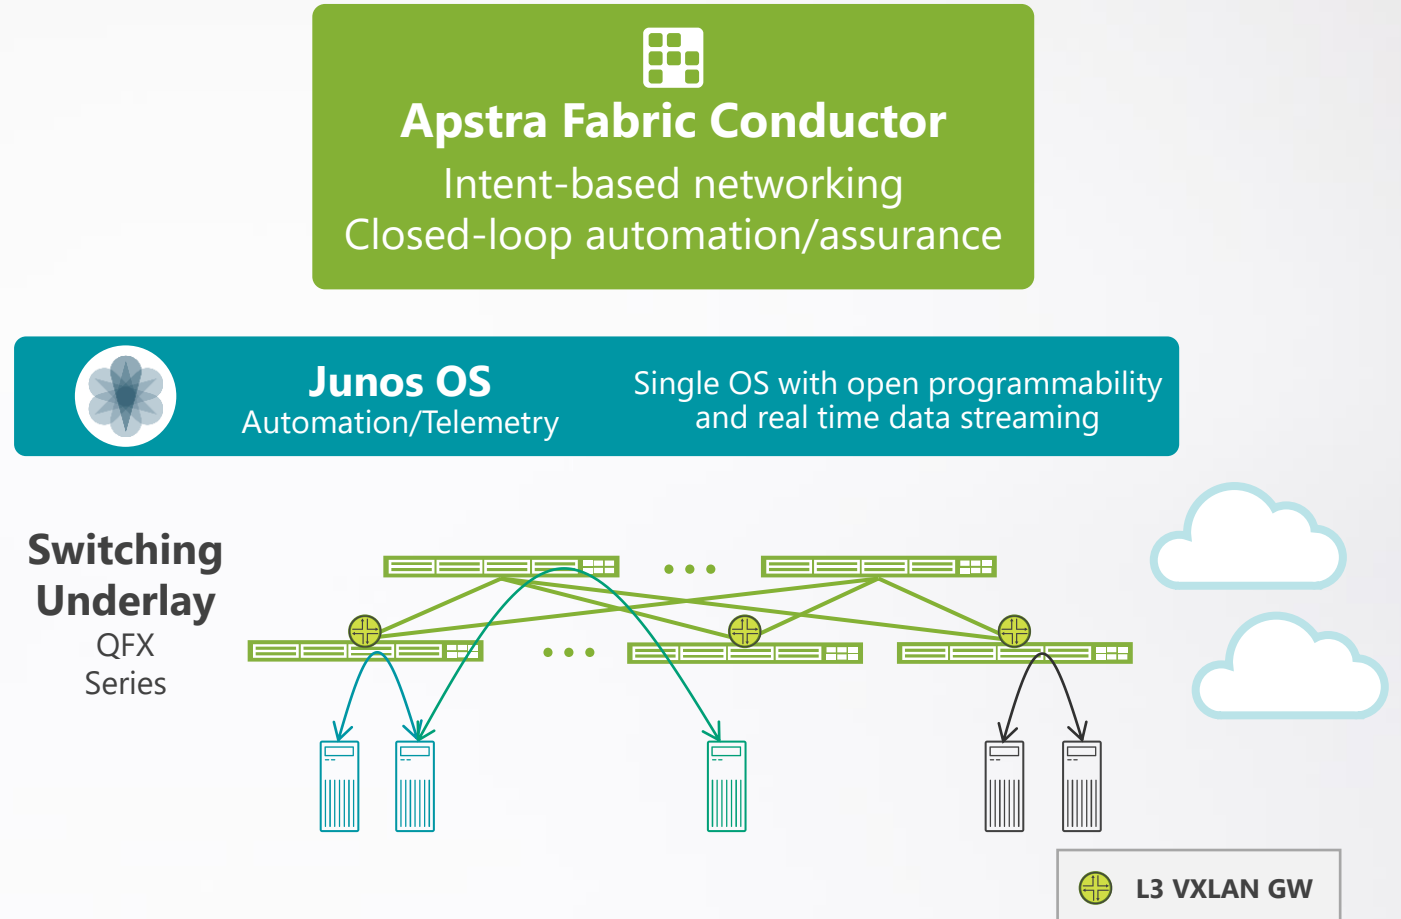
Apstra Fabric Conductor

Intent-based networking
Closed-loop automation/assurance

Junos OS
Automation/Telemetry

Single OS with open programmability and real time data streaming

Switching Underlay
QFX Series

L3 VXLAN GW